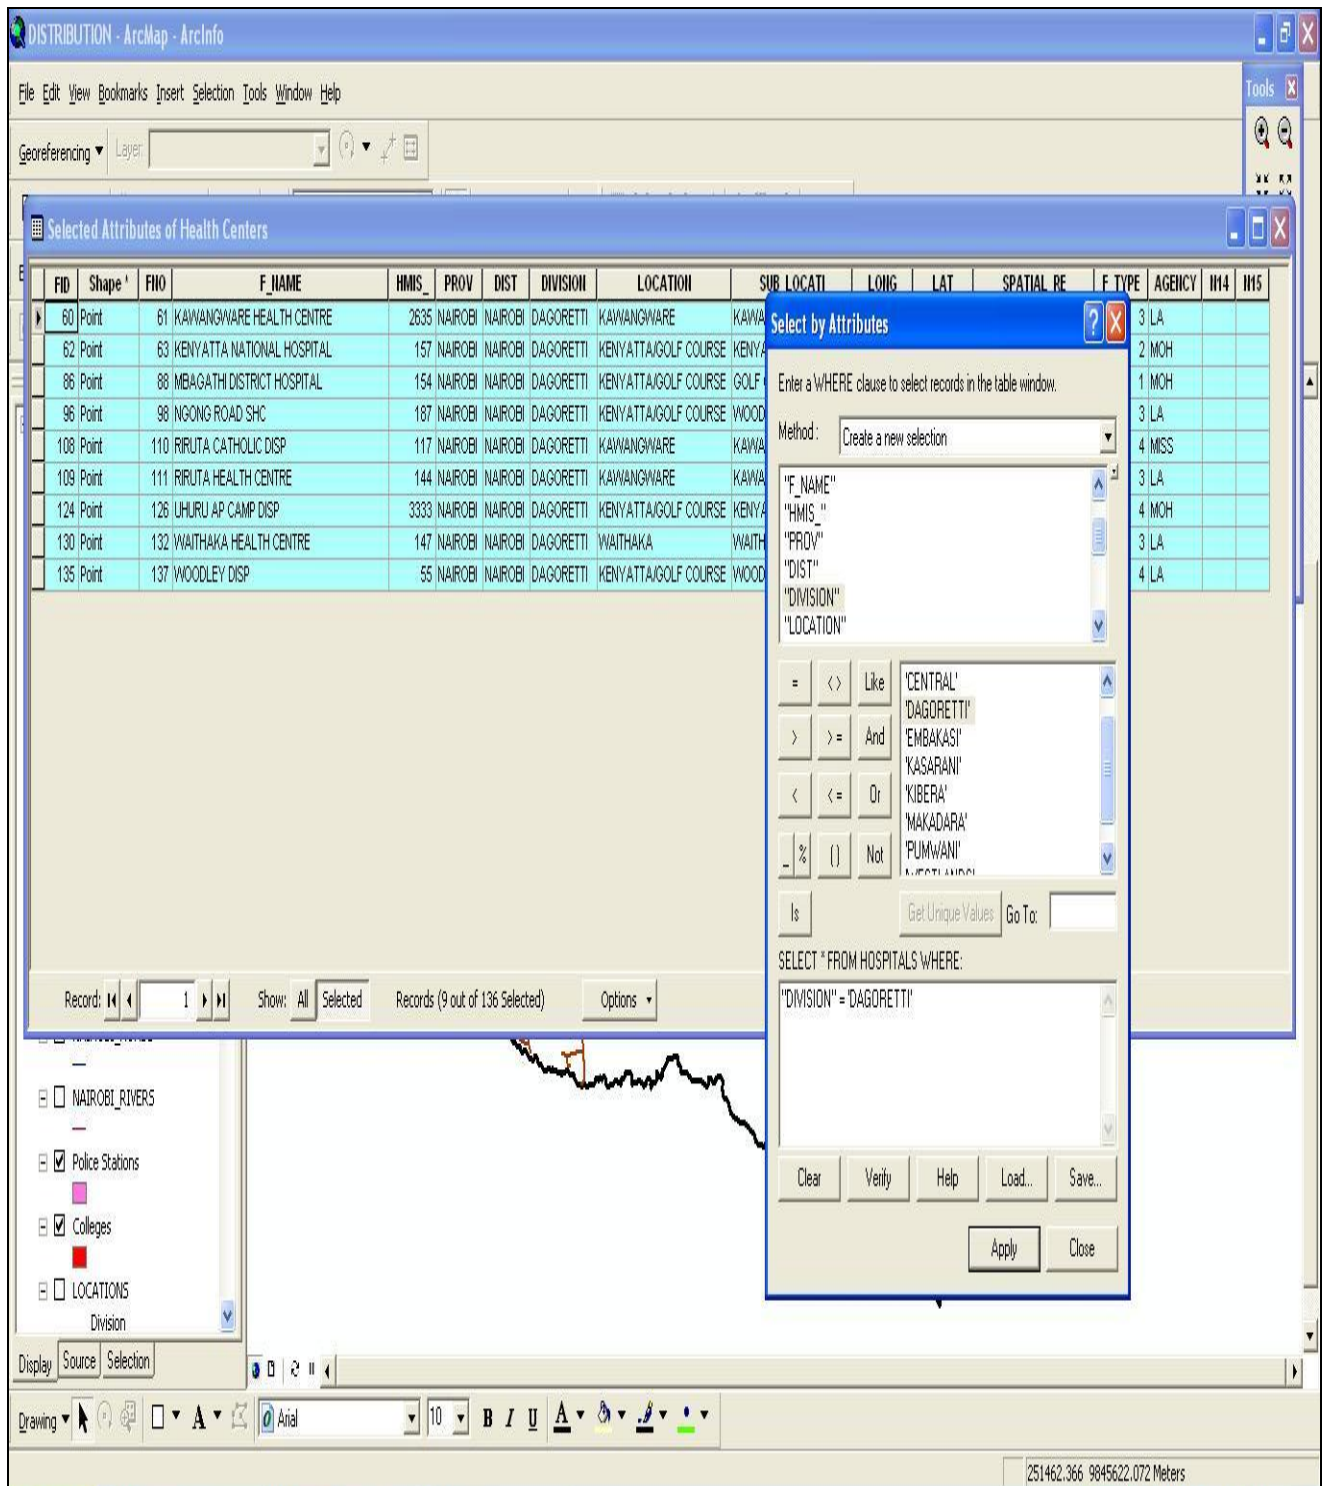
DISTRIBUTION - ArcMap - ArcInfo

File Edit View Bookmarks Insert Selection Tools Window Help

Tools

Georeferencing ▾ Layer:

Selected Attributes of Health Centers

| FID | Shape * | FNO | F_NAME | HMIS_ | PROV | DIST | DIVISION | LOCATION | SUB_LOCATI | LONG | LAT | SPATIAL_RE | F_TYPE | AGENCY | M14 | M15 |
|---|---|---|---|---|---|---|---|---|---|---|---|---|---|---|---|---|
| 60 | Point | 61 | KAWANGWARE HEALTH CENTRE | 2635 | NAIROBI | NAIROBI | DAGORETTI | KAWANGWARE | KAWA | | | | 3 | LA | | |
| 62 | Point | 63 | KENYATTA NATIONAL HOSPITAL | 157 | NAIROBI | NAIROBI | DAGORETTI | KENYATTA/GOLF COURSE | KENY | | | | 2 | MOH | | |
| 86 | Point | 88 | MBAGATHI DISTRICT HOSPITAL | 154 | NAIROBI | NAIROBI | DAGORETTI | KENYATTA/GOLF COURSE | GOLF | | | | 1 | MOH | | |
| 96 | Point | 98 | NGONG ROAD SHC | 187 | NAIROBI | NAIROBI | DAGORETTI | KENYATTA/GOLF COURSE | WOOD | | | | 3 | LA | | |
| 108 | Point | 110 | RIRUTA CATHOLIC DISP | 117 | NAIROBI | NAIROBI | DAGORETTI | KAWANGWARE | KAWA | | | | 4 | MISS | | |
| 109 | Point | 111 | RIRUTA HEALTH CENTRE | 144 | NAIROBI | NAIROBI | DAGORETTI | KAWANGWARE | KAWA | | | | 3 | LA | | |
| 124 | Point | 126 | UHURU AP CAMP DISP | 3333 | NAIROBI | NAIROBI | DAGORETTI | KENYATTA/GOLF COURSE | KENY | | | | 4 | MOH | | |
| 130 | Point | 132 | WAITHAKA HEALTH CENTRE | 147 | NAIROBI | NAIROBI | DAGORETTI | WAITHAKA | WAITH | | | | 3 | LA | | |
| 135 | Point | 137 | WOODLEY DISP | 55 | NAIROBI | NAIROBI | DAGORETTI | KENYATTA/GOLF COURSE | WOOD | | | | 4 | LA | | |

Record: 1 Show: All Selected Records (9 out of 136 Selected) Options ▾

Select by Attributes

Enter a WHERE clause to select records in the table window.

Method: Create a new selection

"F_NAME"
"HMIS_"
"PROV"
"DIST"
"DIVISION"
"LOCATION"

= <> Like
> >= And
< <= Or
_ % () Not
Is

'CENTRAL'
'DAGORETTI'
'EMBAKASI'
'KASARANI'
'KIBERA'
'MAKADARA'
'PUMWANI'

Get Unique Values Go To:

SELECT * FROM HOSPITALS WHERE:

"DIVISION" = 'DAGORETTI'

Clear Verify Help Load... Save...

Apply Close

NAIROBI_RIVERS
Police Stations
Colleges
LOCATIONS
Division

Display Source Selection

Drawing ▾ A ▾ Arial 10 B I U A ▾

251462.366 9845622.072 Meters